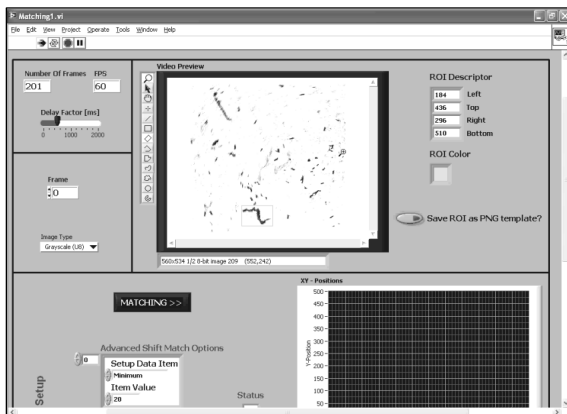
Matching1.vi

File Edit View Project Operate Tools Window Help

Number Of Frames 201
FPS 60

Delay Factor [ms]
0 1000 2000

Frame
0

Image Type
Grayscale (U8)

Video Preview

560x534 1/2 8-bit image 209 (552,242)

ROI Descriptor
184 Left
436 Top
296 Right
510 Bottom

ROI Color

Save ROI as PNG template?

MATCHING >>

Advanced Shift Match Options
0
Setup Data Item
Minimum
Item Value
20

Setup

Status

XY - Positions
500
450
400
350
300
250
200
150
100
50
Y-Position